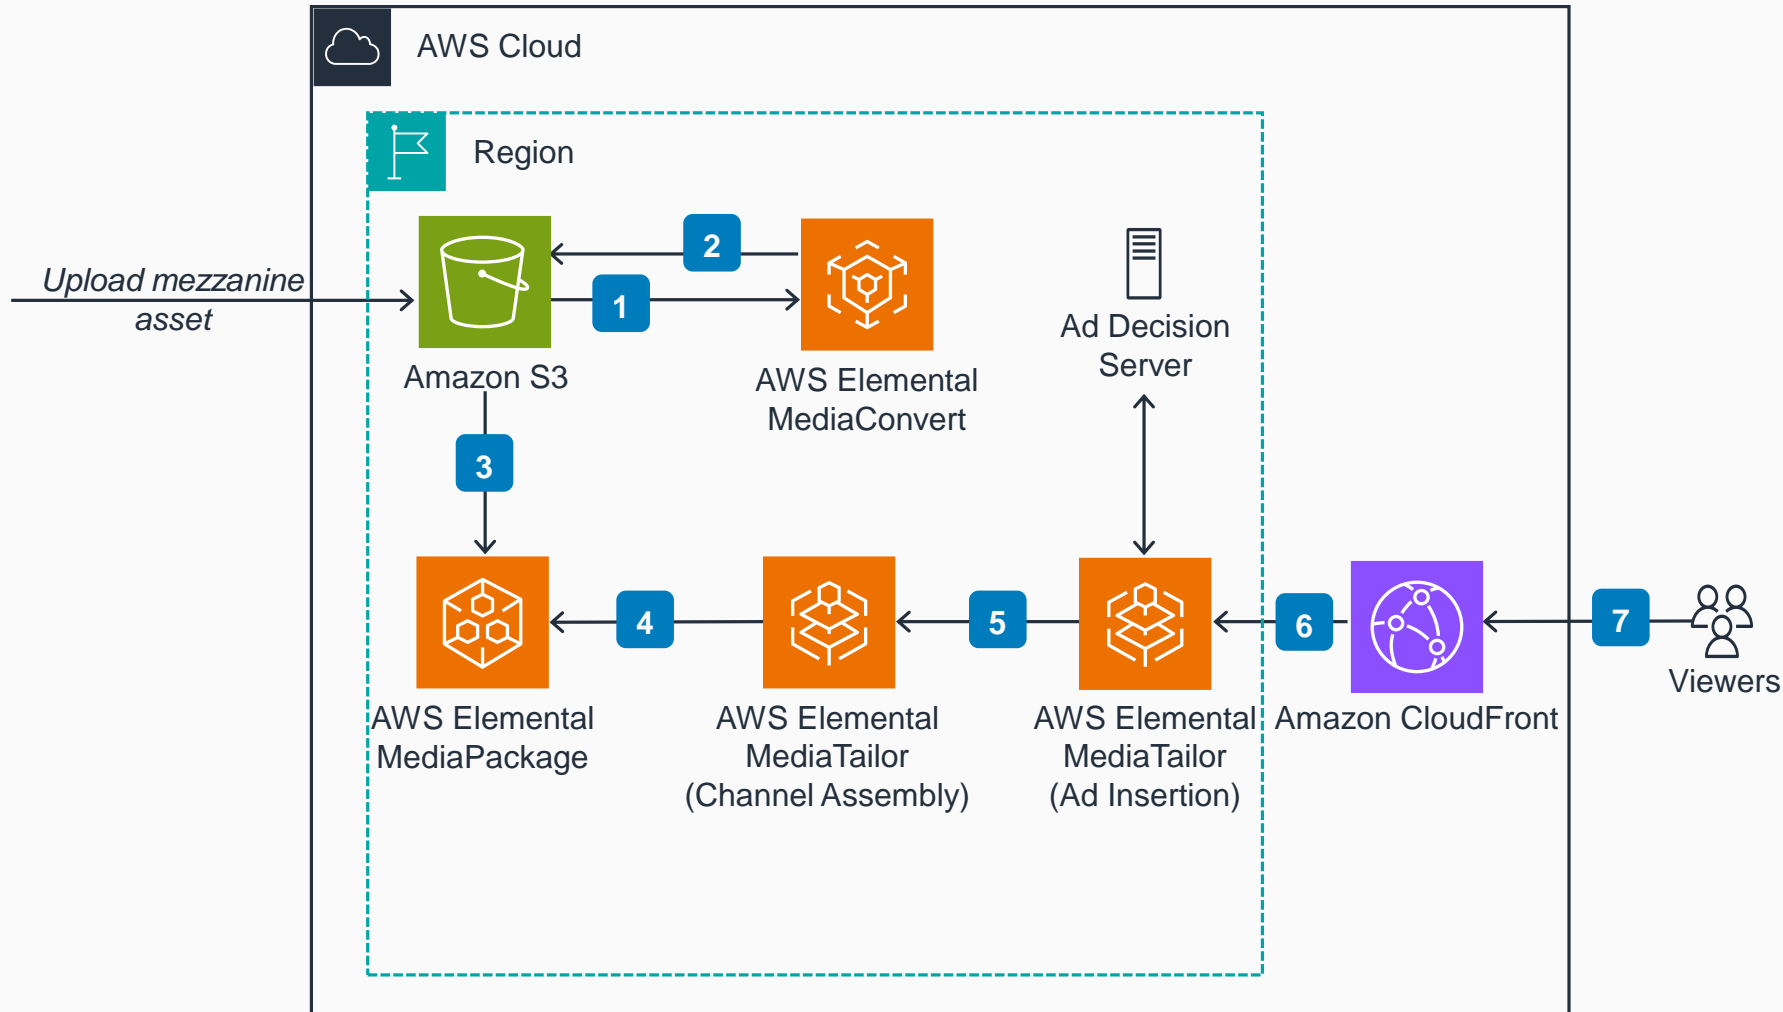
AWS Cloud

Region

Upload mezzanine asset

Amazon S3

2

1

AWS Elemental MediaConvert

Ad Decision Server

3

AWS Elemental MediaPackage

4

AWS Elemental MediaTailor (Channel Assembly)

5

AWS Elemental MediaTailor (Ad Insertion)

6

Amazon CloudFront

7

Viewers